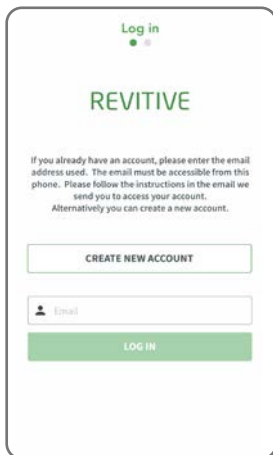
Log in

REVITIVE

If you already have an account, please enter the email address used. The email must be accessible from this phone. Please follow the instructions in the email we send you to access your account. Alternatively you can create a new account.

CREATE NEW ACCOUNT

Email

LOG IN